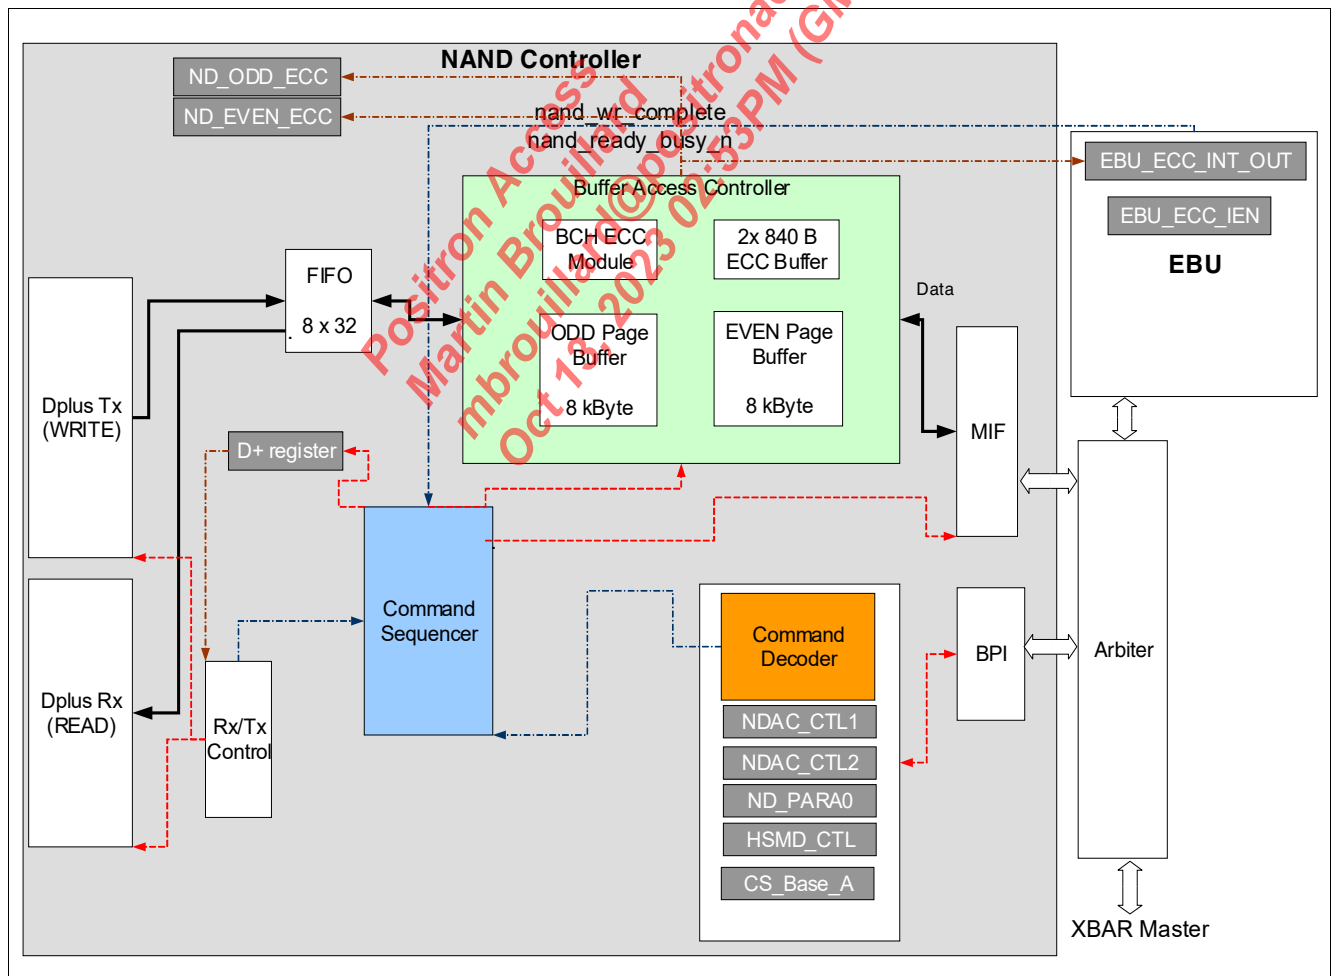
NAND Controller

ND_ODD_ECC

ND_EVEN_ECC

nand_wr_complete

nand_ready_busy_n

EBU_ECC_INT_OUT

EBU_ECC_IEN

EBU

Buffer Access Controller

BCH ECC Module

2x 840 B ECC Buffer

FIFO

8 x 32

Data

ODD Page Buffer

8 kByte

EVEN Page Buffer

8 kByte

Dplus Tx (WRITE)

MIF

D+ register

Command Sequencer

Command Decoder

BPI

Arbiter

Dplus Rx (READ)

Rx/Tx Control

NDAC_CTL1

NDAC_CTL2

ND_PARA0

HSMD_CTL

CS_Base_A

XBAR Master

Positron Access
Martin Brouillard
mbrouillard@positronaccess.com
Oct 13, 2023 02:53PM (GMT)